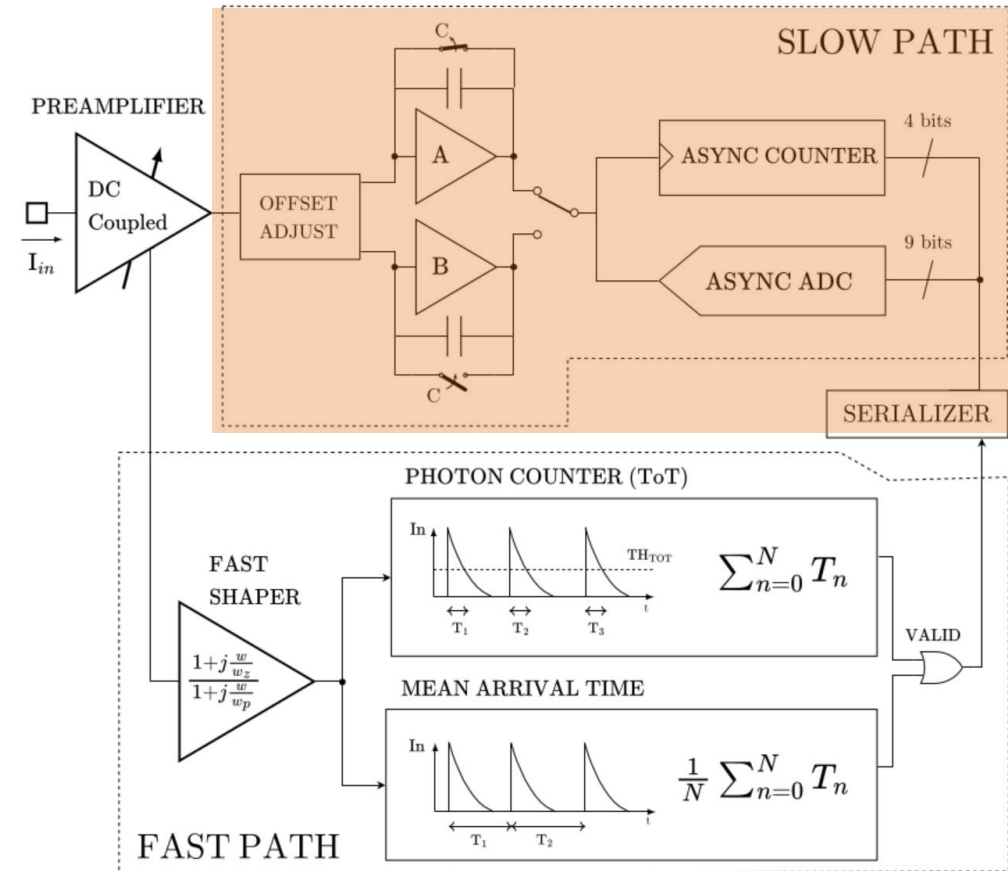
SLOW PATH

PREAMPLIFIER

DC Coupled

$I_{in}$

OFFSET ADJUST

C

A

B

C

ASYNC COUNTER

4 bits

ASYNC ADC

9 bits

SERIALIZER

PHOTON COUNTER (ToT)

In

$TH_{TOT}$

t

$T_1$

$T_2$

$T_3$

$\sum_{n=0}^{N} T_n$

FAST SHAPER

$\frac{1+j\frac{w}{w_z}}{1+j\frac{w}{w_p}}$

VALID

MEAN ARRIVAL TIME

In

t

$T_1$

$T_2$

$\frac{1}{N}\sum_{n=0}^{N} T_n$

FAST PATH